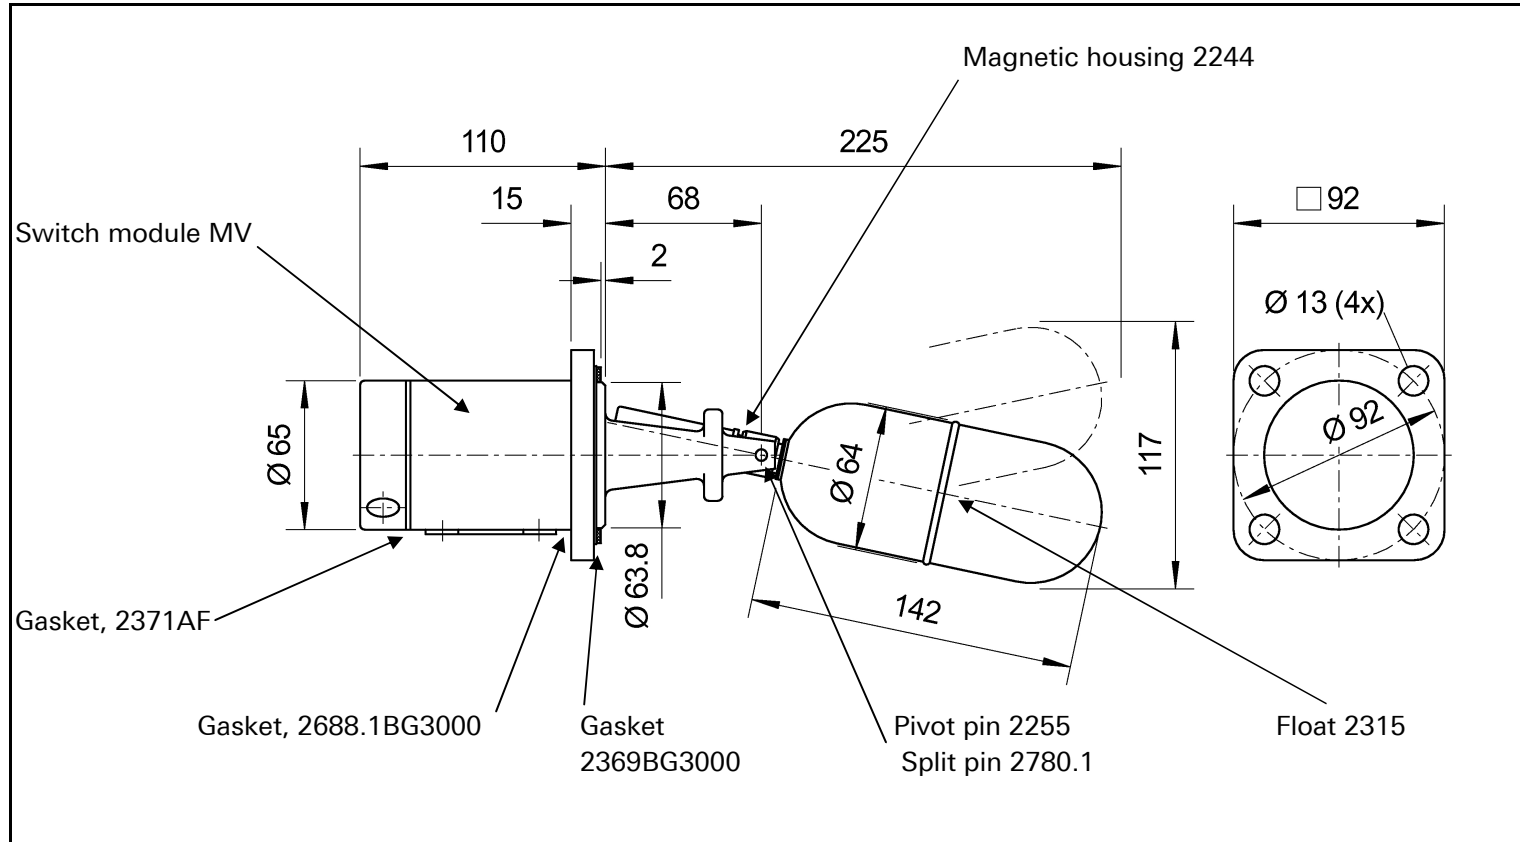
Magnetic housing 2244

110

225

15

68

□92

Switch module MV

2

Ø 13 (4x)

Ø 65

Ø 64

117

Ø 92

Ø 63.8

142

Gasket, 2371AF

Gasket, 2688.1BG3000

Gasket
2369BG3000

Pivot pin 2255
Split pin 2780.1

Float 2315